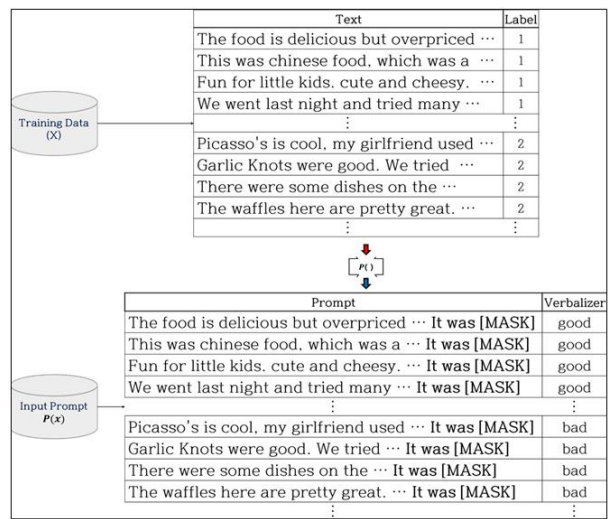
Training Data
(X)

| Text | Label |
|---|---|
| The food is delicious but overpriced ⋯ | 1 |
| This was chinese food, which was a ⋯ | 1 |
| Fun for little kids. cute and cheesy. ⋯ | 1 |
| We went last night and tried many ⋯ | 1 |
| ⋮ | ⋮ |
| Picasso's is cool, my girlfriend used ⋯ | 2 |
| Garlic Knots were good. We tried ⋯ | 2 |
| There were some dishes on the ⋯ | 2 |
| The waffles here are pretty great. ⋯ | 2 |
| ⋮ | ⋮ |

$P(\,)$

Input Prompt
$P(x)$

| Prompt | Verbalizer |
|---|---|
| The food is delicious but overpriced ⋯ **It was [MASK]** | good |
| This was chinese food, which was a ⋯ **It was [MASK]** | good |
| Fun for little kids. cute and cheesy. ⋯ **It was [MASK]** | good |
| We went last night and tried many ⋯ **It was [MASK]** | good |
| ⋮ | ⋮ |
| Picasso's is cool, my girlfriend used ⋯ **It was [MASK]** | bad |
| Garlic Knots were good. We tried ⋯ **It was [MASK]** | bad |
| There were some dishes on the ⋯ **It was [MASK]** | bad |
| The waffles here are pretty great. ⋯ **It was [MASK]** | bad |
| ⋮ | ⋮ |